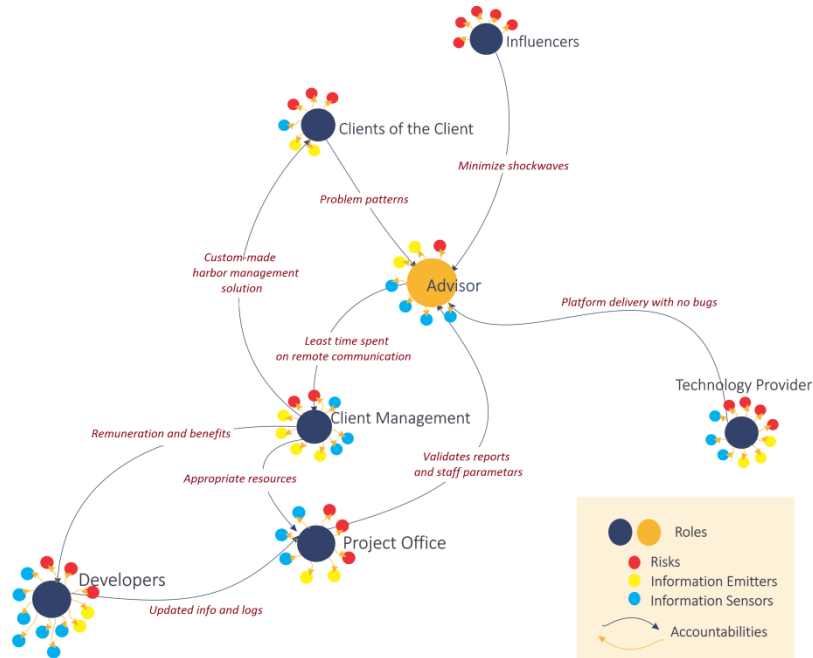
Influencers

Clients of the Client

Minimize shockwaves

Problem patterns

Custom-made harbor management solution

Advisor

Platform delivery with no bugs

Least time spent on remote communication

Technology Provider

Client Management

Remuneration and benefits

Validates reports and staff parametars

Appropriate resources

Project Office

Developers

Updated info and logs

Roles

Risks

Information Emitters

Information Sensors

Accountabilities